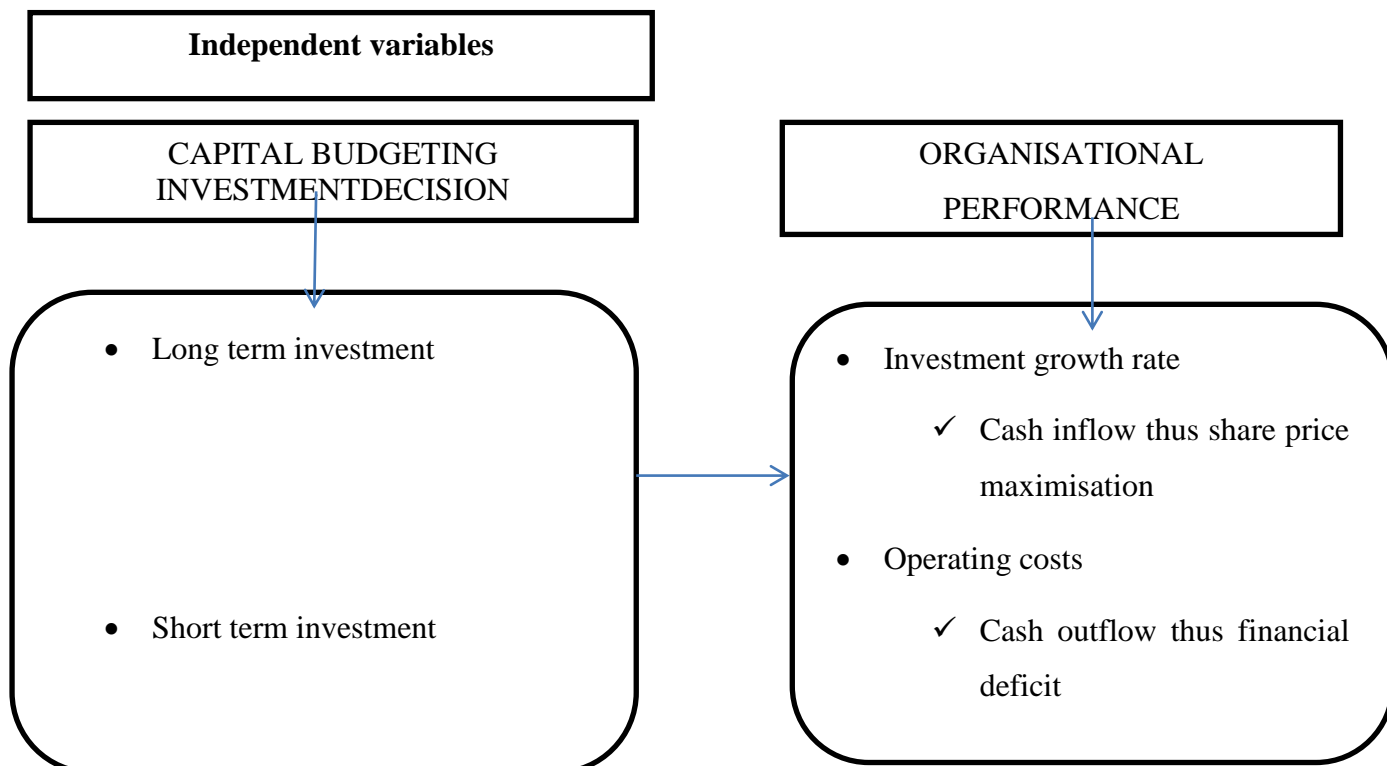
**Independent variables**

CAPITAL BUDGETING INVESTMENTDECISION

ORGANISATIONAL PERFORMANCE

- Long term investment
- Short term investment

- Investment growth rate
  ✓ Cash inflow thus share price maximisation
- Operating costs
  ✓ Cash outflow thus financial deficit